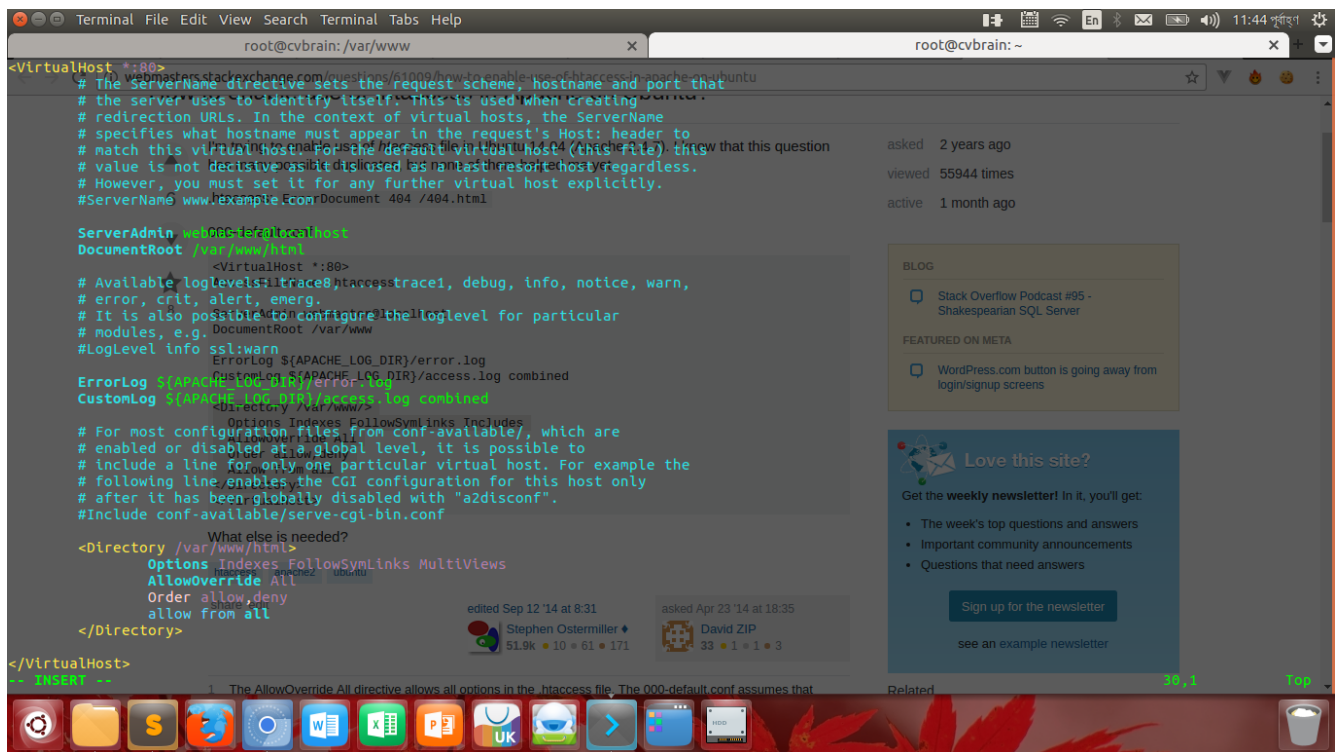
Terminal File Edit View Search Terminal Tabs Help
En 11:44 পূর্বাহ্ণ
root@cvbrain: /var/www
root@cvbrain: ~

<VirtualHost *:80>
	# The ServerName directive sets the request scheme, hostname and port that
	# the server uses to identify itself. This is used when creating
	# redirection URLs. In the context of virtual hosts, the ServerName
	# specifies what hostname must appear in the request's Host: header to
	# match this virtual host. For the default virtual host (this file) this
	# value is not decisive as it is used as a last resort host regardless.
	# However, you must set it for any further virtual host explicitly.
	#ServerName www.example.com

	ServerAdmin webmaster@localhost
	DocumentRoot /var/www/html

	# Available loglevels: trace8, ..., trace1, debug, info, notice, warn,
	# error, crit, alert, emerg.
	# It is also possible to configure the loglevel for particular
	# modules, e.g.
	#LogLevel info ssl:warn

	ErrorLog ${APACHE_LOG_DIR}/error.log
	CustomLog ${APACHE_LOG_DIR}/access.log combined

	# For most configuration files from conf-available/, which are
	# enabled or disabled at a global level, it is possible to
	# include a line for only one particular virtual host. For example the
	# following line enables the CGI configuration for this host only
	# after it has been globally disabled with "a2disconf".
	#Include conf-available/serve-cgi-bin.conf

	<Directory /var/www/html>
		Options Indexes FollowSymLinks MultiViews
		AllowOverride All
		Order allow,deny
		allow from all
	</Directory>

</VirtualHost>
-- INSERT --		30,1		Top

webmasters.stackexchange.com/questions/61009/how-to-enable-use-of-htaccess-in-apache-on-ubuntu
asked 2 years ago
viewed 55944 times
active 1 month ago
BLOG
Stack Overflow Podcast #95 - Shakespearian SQL Server
FEATURED ON META
WordPress.com button is going away from login/signup screens
Love this site?
Get the weekly newsletter! In it, you'll get:
The week's top questions and answers
Important community announcements
Questions that need answers
Sign up for the newsletter
see an example newsletter
What else is needed?
edited Sep 12 '14 at 8:31
Stephen Ostermiller
51.9k 10 61 171
asked Apr 23 '14 at 18:35
David ZIP
33 1 1 3
1 The AllowOverride All directive allows all options in the .htaccess file. The 000-default.conf assumes that
Related
UK